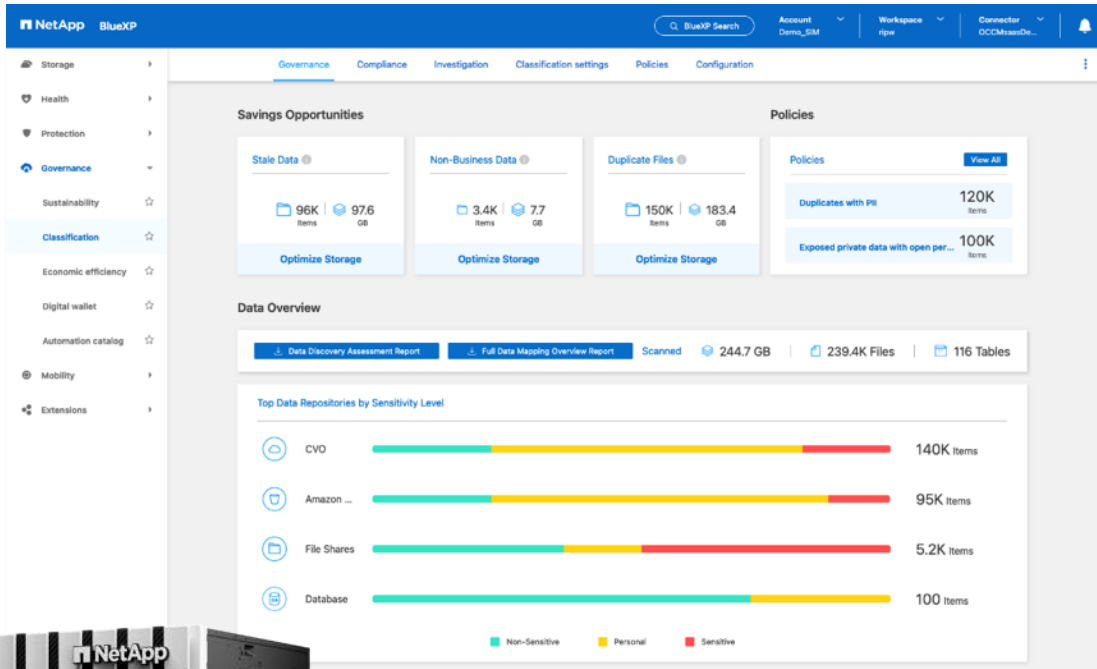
NetApp BlueXP

BlueXP Search

Account
Demo_SIM

Workspace
ripw

Connector
OCCMsaasDe...

Storage
Health
Protection
Governance
Sustainability
Classification
Economic efficiency
Digital wallet
Automation catalog
Mobility
Extensions

Governance Compliance Investigation Classification settings Policies Configuration

Savings Opportunities

Stale Data
96K Items | 97.6 GB
Optimize Storage

Non-Business Data
3.4K Items | 7.7 GB
Optimize Storage

Duplicate Files
150K Items | 183.4 GB
Optimize Storage

Policies

Policies View All
Duplicates with PII 120K Items
Exposed private data with open per... 100K Items

Data Overview

Data Discovery Assessment Report
Full Data Mapping Overview Report
Scanned 244.7 GB | 239.4K Files | 116 Tables

Top Data Repositories by Sensitivity Level

CVO 140K Items
Amazon ... 95K Items
File Shares 5.2K Items
Database 100 Items

Non-Sensitive Personal Sensitive

NetApp